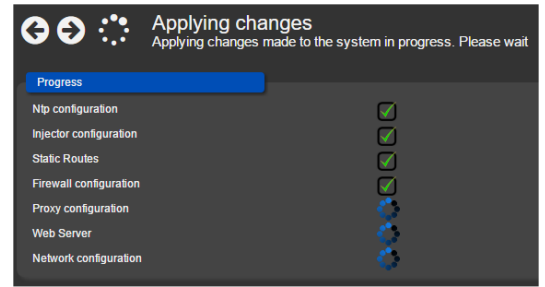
Applying changes
Applying changes made to the system in progress. Please wait

Progress

Ntp configuration
Injector configuration
Static Routes
Firewall configuration
Proxy configuration
Web Server
Network configuration